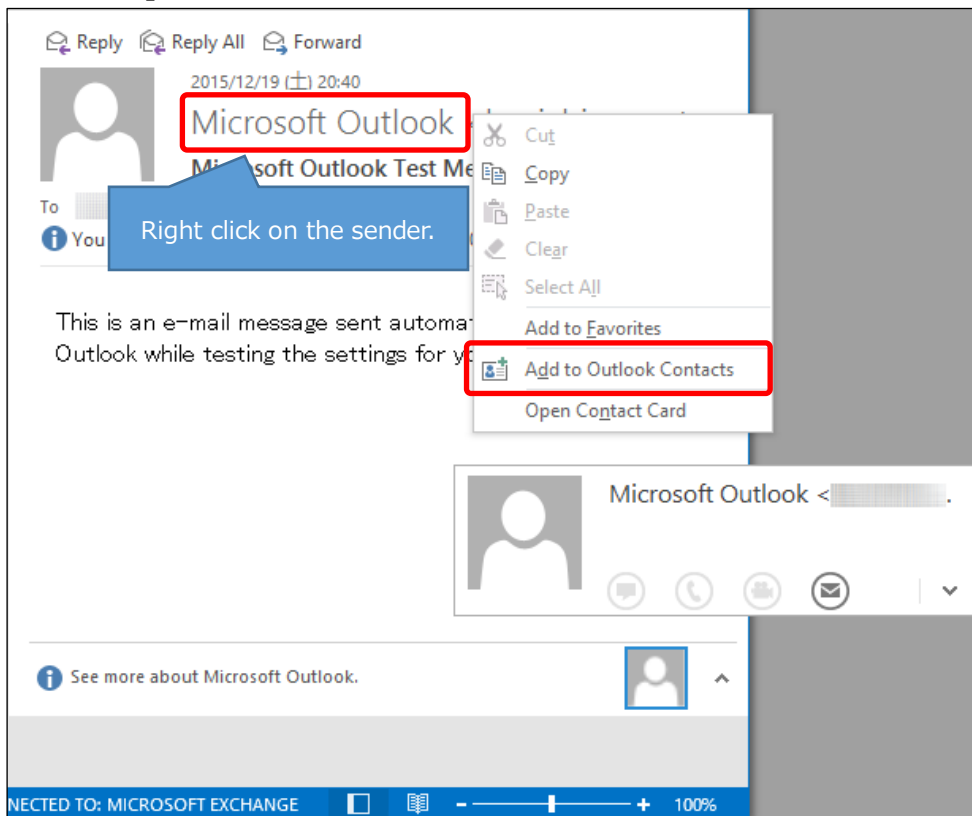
Reply Reply All Forward

2015/12/19 (土) 20:40

Microsoft Outlook

Mi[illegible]soft Outlook Test Me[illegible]

To

You

Right click on the sender.

Cut
Copy
Paste
Clear
Select All
Add to Favorites
Add to Outlook Contacts
Open Contact Card

This is an e-mail message sent automa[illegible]
Outlook while testing the settings for y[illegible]

Microsoft Outlook <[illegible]

See more about Microsoft Outlook.

NECTED TO: MICROSOFT EXCHANGE

100%